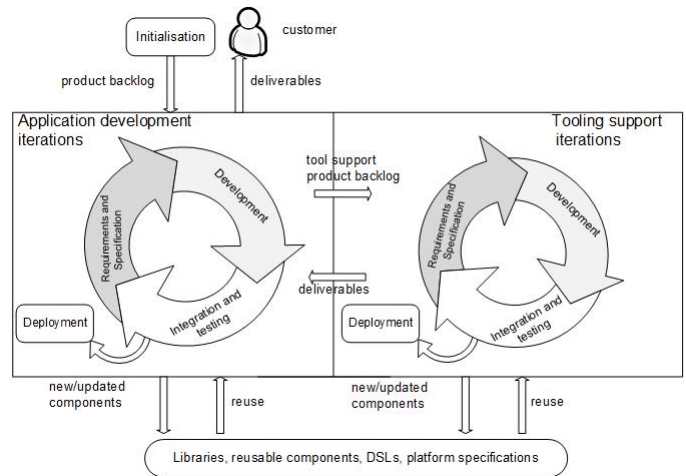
Initialisation

customer

product backlog

deliverables

Application development iterations

Requirements and Specification

Development

Integration and testing

Deployment

tool support product backlog

deliverables

Tooling support iterations

Requirements and Specification

Development

Integration and testing

Deployment

new/updated components

reuse

new/updated components

reuse

Libraries, reusable components, DSLs, platform specifications